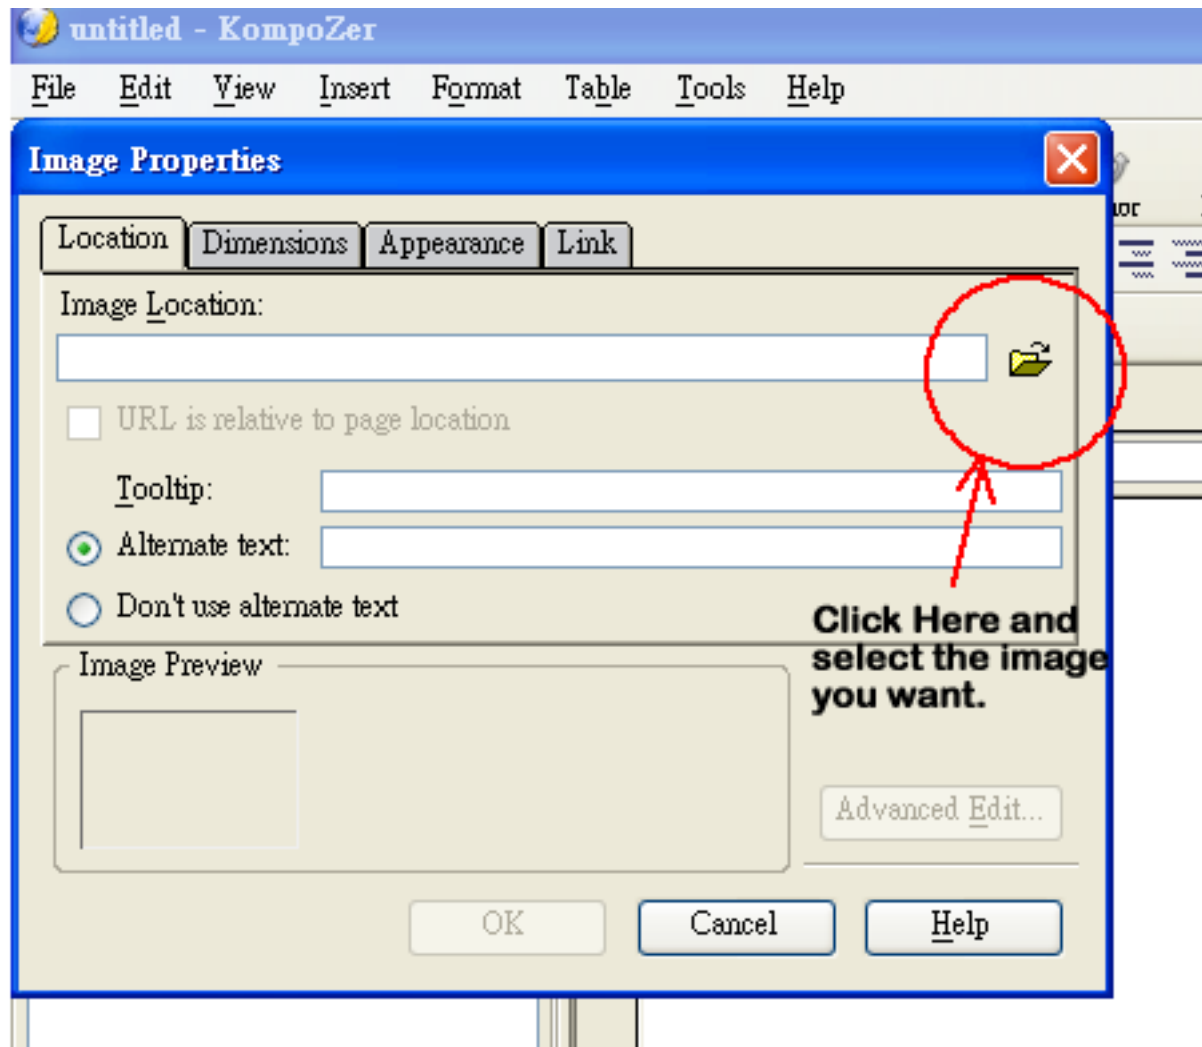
untitled - KompoZer

File Edit View Insert Format Table Tools Help

Image Properties

Location Dimensions Appearance Link

Image Location:

URL is relative to page location

Tooltip:

Alternate text:

Don't use alternate text

Image Preview

Click Here and select the image you want.

Advanced Edit...

OK Cancel Help